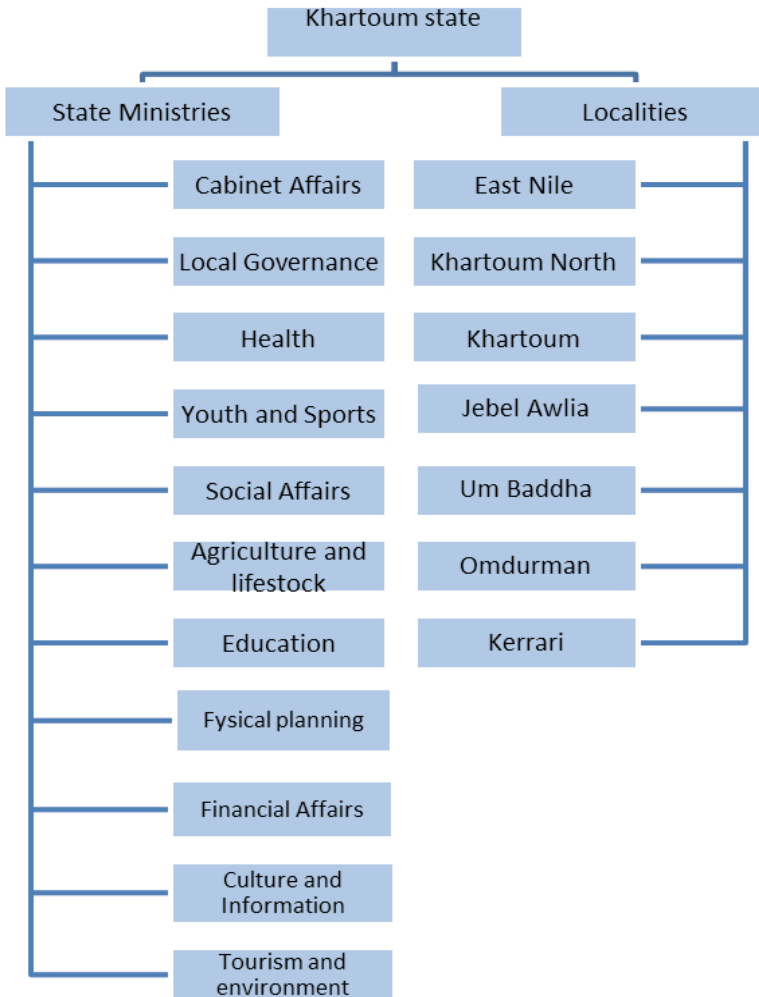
Khartoum state

State Ministries

Cabinet Affairs

Local Governance

Health

Youth and Sports

Social Affairs

Agriculture and lifestock

Education

Fysical planning

Financial Affairs

Culture and Information

Tourism and environment

Localities

East Nile

Khartoum North

Khartoum

Jebel Awlia

Um Baddha

Omdurman

Kerrari